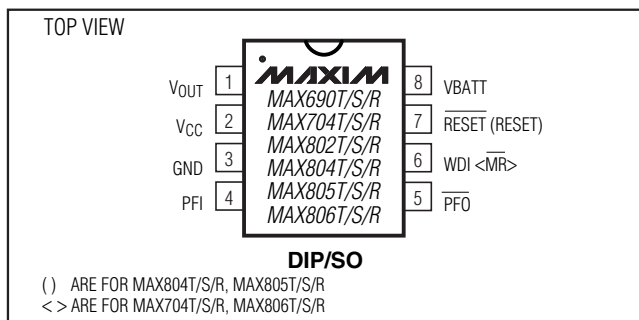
TOP VIEW

$V_{OUT}$ 1
$V_{CC}$ 2
GND 3
PFI 4

MAXIM
MAX690T/S/R
MAX704T/S/R
MAX802T/S/R
MAX804T/S/R
MAX805T/S/R
MAX806T/S/R

8 VBATT
7 $\overline{RESET}$ (RESET)
6 WDI <$\overline{MR}$>
5 $\overline{PFO}$

DIP/SO

( ) ARE FOR MAX804T/S/R, MAX805T/S/R
< > ARE FOR MAX704T/S/R, MAX806T/S/R